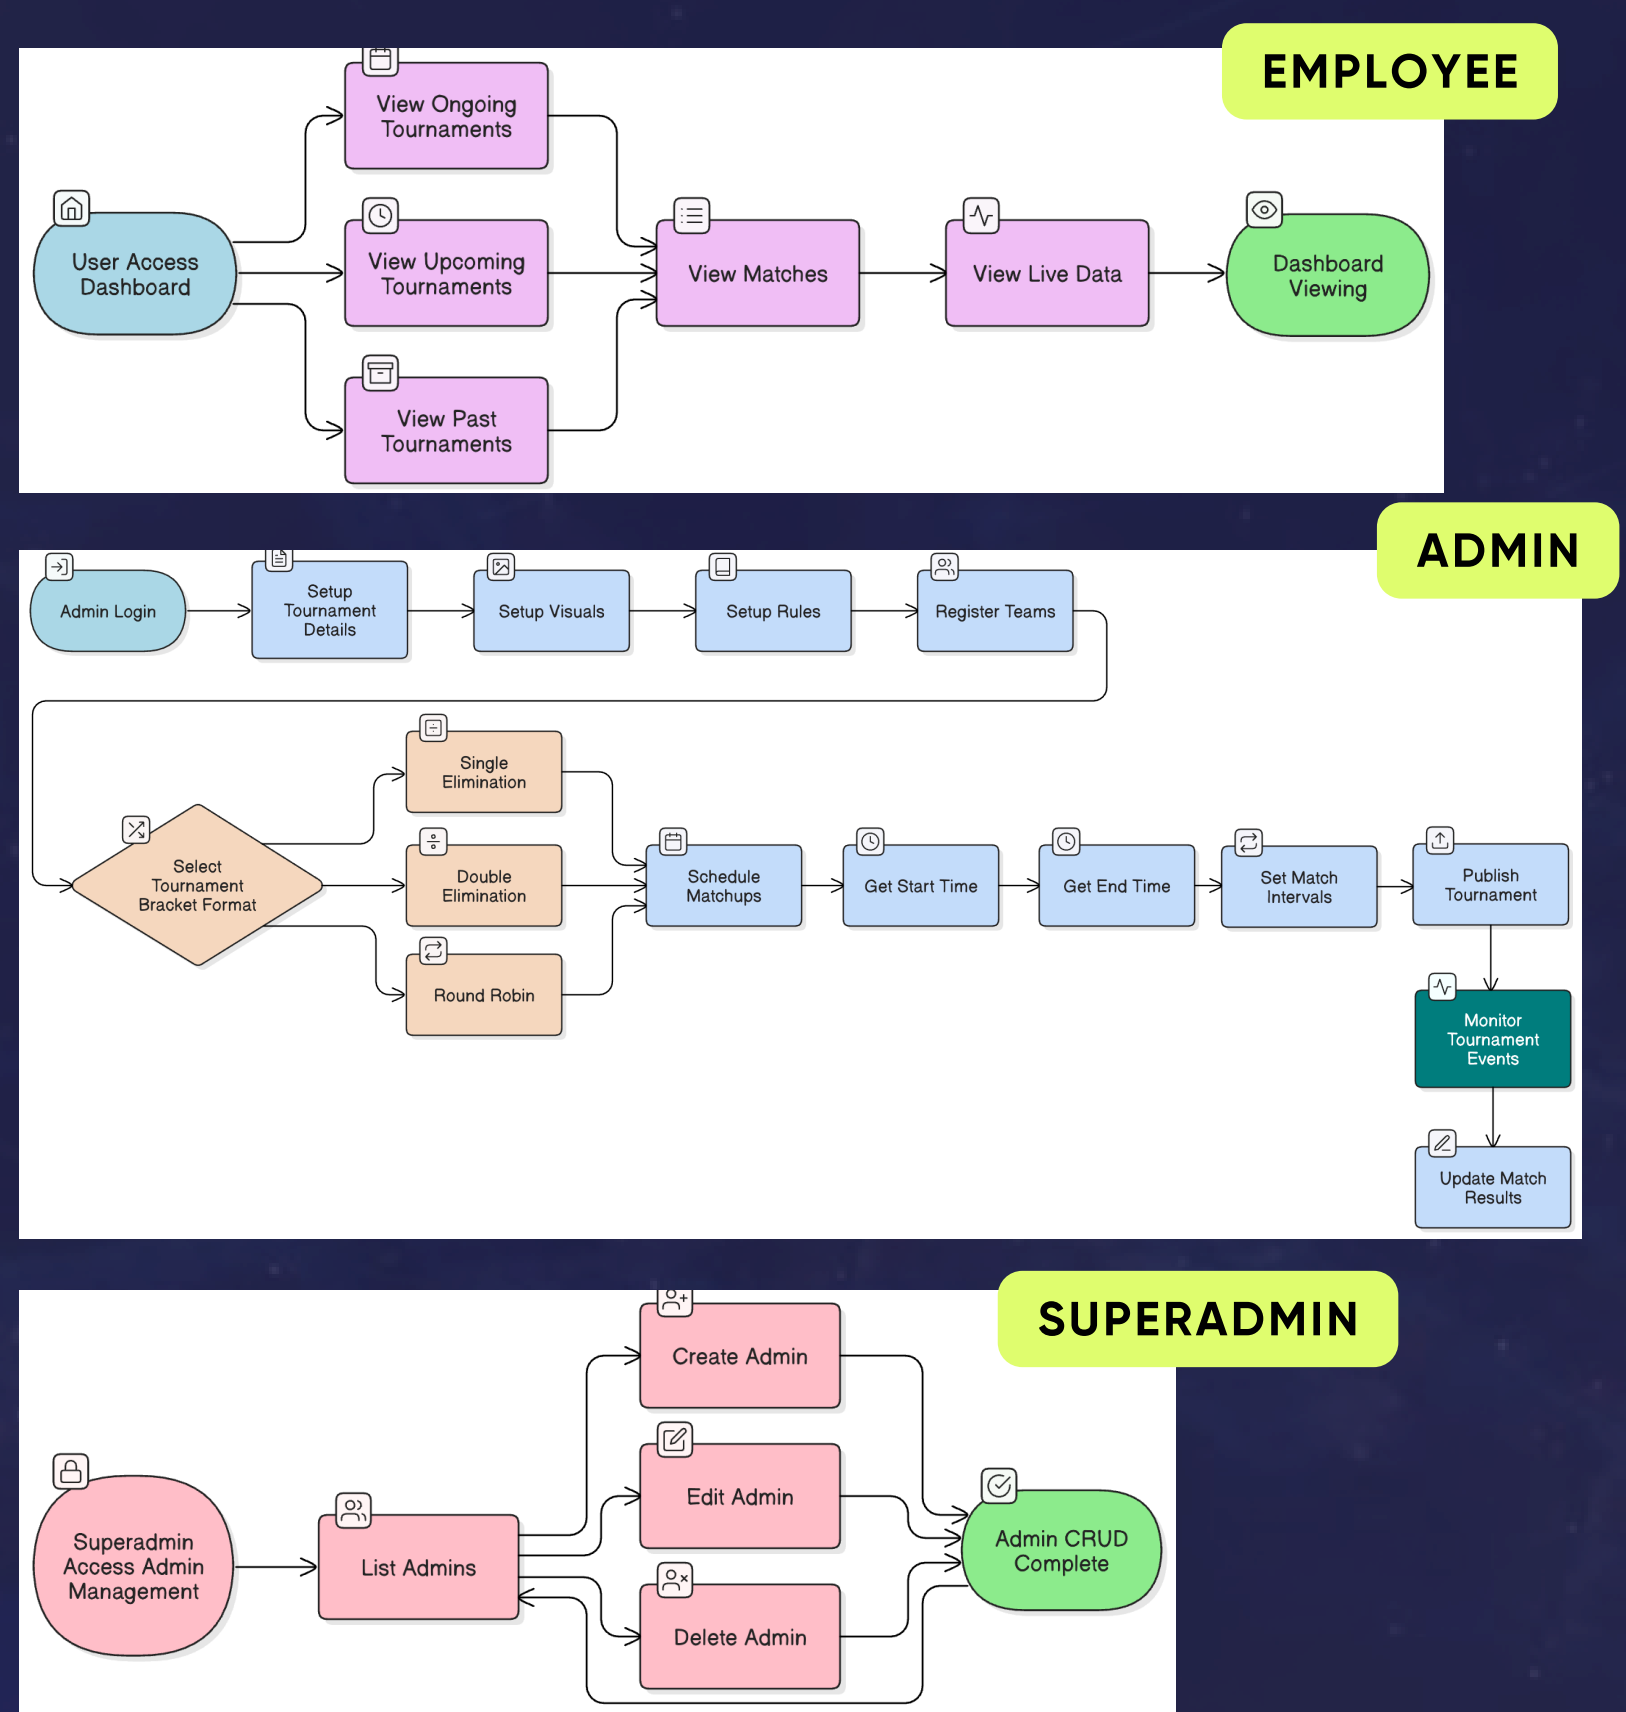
EMPLOYEE

User Access Dashboard

View Ongoing Tournaments

View Upcoming Tournaments

View Past Tournaments

View Matches

View Live Data

Dashboard Viewing

ADMIN

Admin Login

Setup Tournament Details

Setup Visuals

Setup Rules

Register Teams

Select Tournament Bracket Format

Single Elimination

Double Elimination

Round Robin

Schedule Matchups

Get Start Time

Get End Time

Set Match Intervals

Publish Tournament

Monitor Tournament Events

Update Match Results

SUPERADMIN

Superadmin Access Admin Management

List Admins

Create Admin

Edit Admin

Delete Admin

Admin CRUD Complete